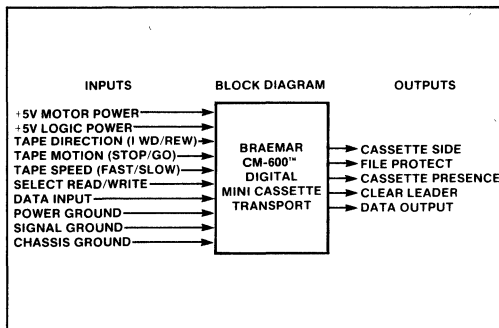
INPUTS

BLOCK DIAGRAM

OUTPUTS

+5V MOTOR POWER
+5V LOGIC POWER
TAPE DIRECTION (I WD/REW)
TAPE MOTION (STOP/GO)
TAPE SPEED (FAST/SLOW)
SELECT READ/WRITE
DATA INPUT
POWER GROUND
SIGNAL GROUND
CHASSIS GROUND

BRAEMAR CM-600™ DIGITAL MINI CASSETTE TRANSPORT

CASSETTE SIDE
FILE PROTECT
CASSETTE PRESENCE
CLEAR LEADER
DATA OUTPUT